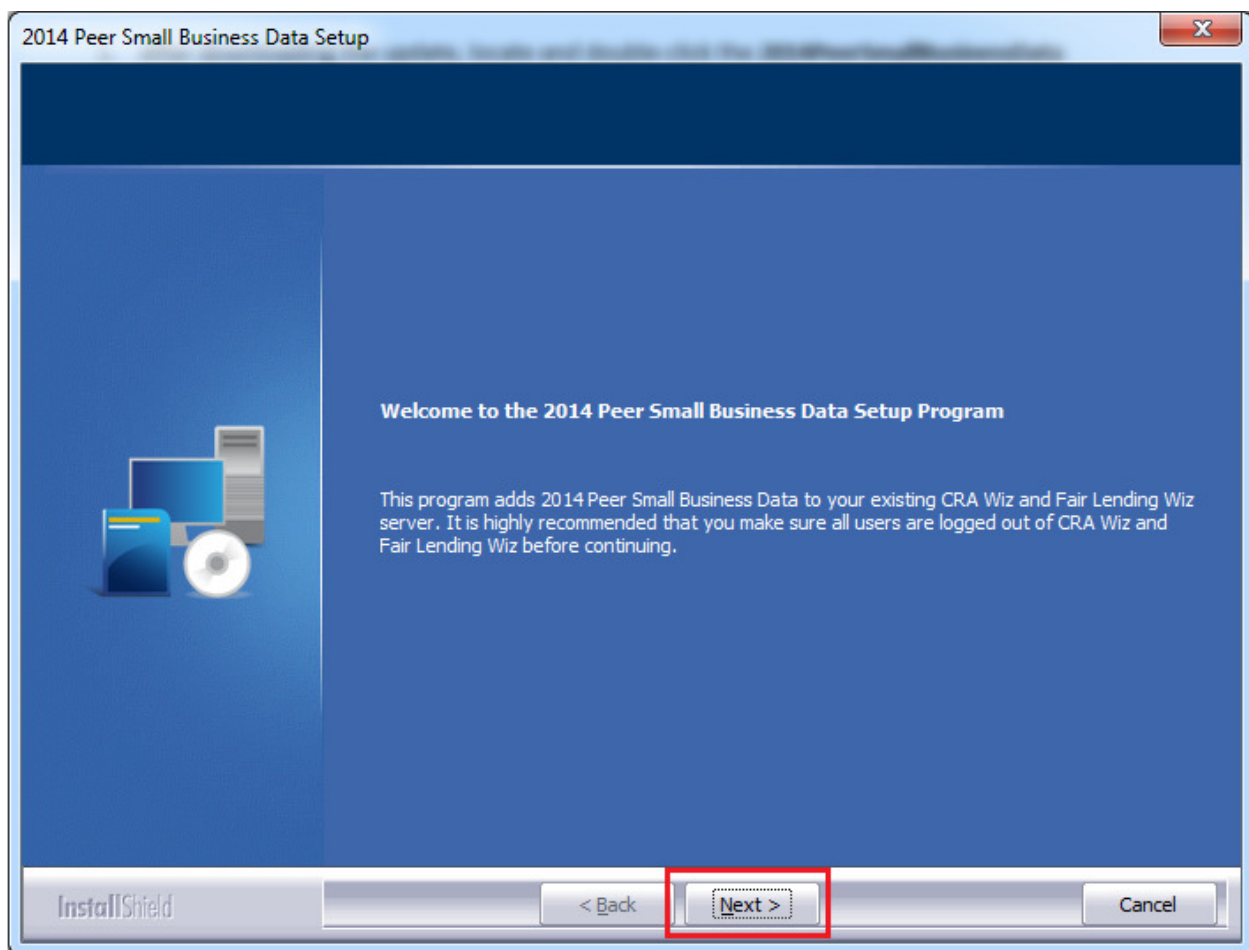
2014 Peer Small Business Data Setup

Welcome to the 2014 Peer Small Business Data Setup Program

This program adds 2014 Peer Small Business Data to your existing CRA Wiz and Fair Lending Wiz server. It is highly recommended that you make sure all users are logged out of CRA Wiz and Fair Lending Wiz before continuing.

InstallShield

< Back

Next >

Cancel